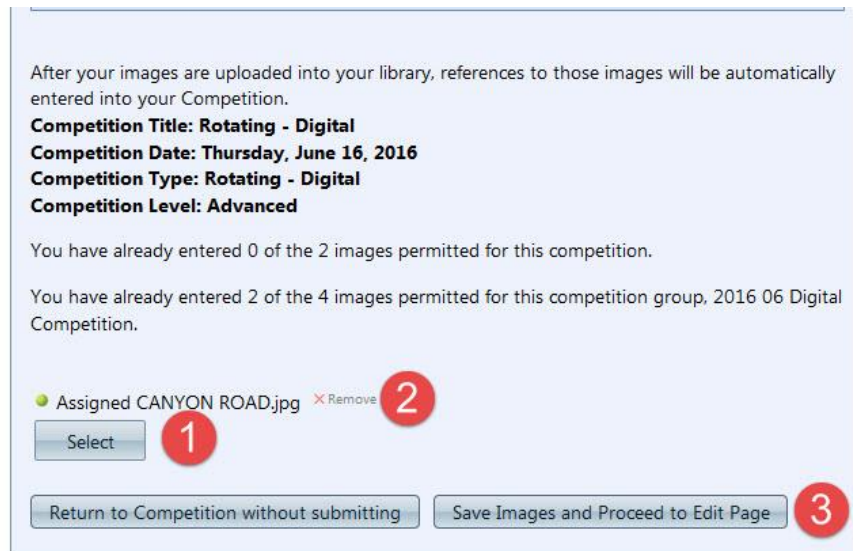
After your images are uploaded into your library, references to those images will be automatically entered into your Competition.

**Competition Title: Rotating - Digital**
**Competition Date: Thursday, June 16, 2016**
**Competition Type: Rotating - Digital**
**Competition Level: Advanced**

You have already entered 0 of the 2 images permitted for this competition.

You have already entered 2 of the 4 images permitted for this competition group, 2016 06 Digital Competition.

Assigned CANYON ROAD.jpg × Remove 2

Select 1

Return to Competition without submitting

Save Images and Proceed to Edit Page 3